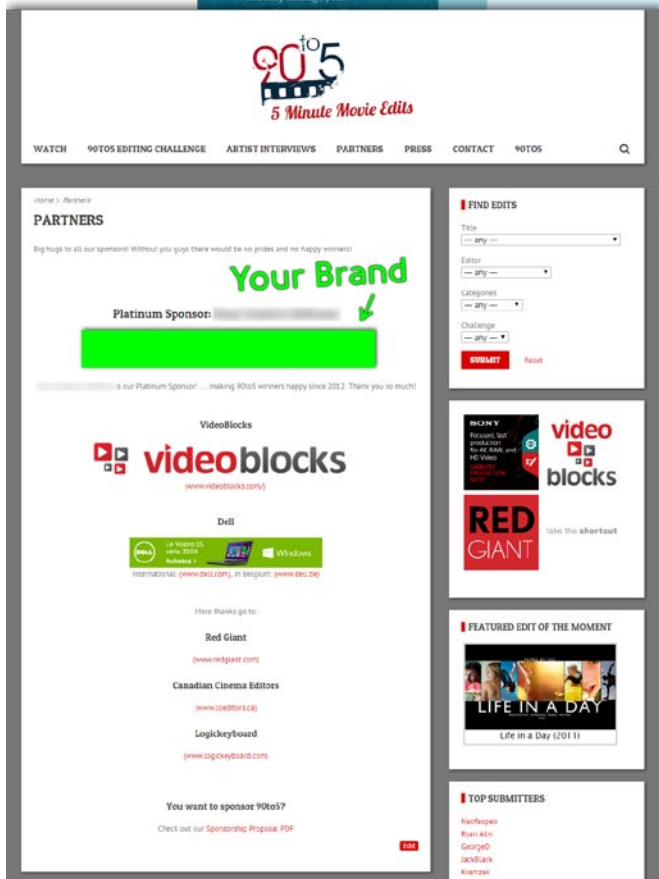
90to5
5 Minute Movie Edits

WATCH 90TO5 EDITING CHALLENGE ARTIST INTERVIEWS PARTNERS PRESS CONTACT 90TO5

Home > Partners

PARTNERS

Big hugs to all our sponsors! Without you guys there would be no prizes and no happy winners!

Your Brand

Platinum Sponsor: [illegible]

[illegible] is our Platinum Sponsor ... making 90to5 winners happy since 2012. Thank you so much!

VideoBlocks

videoblocks

(www.videoblocks.com/)

Dell

Le Vostro 15 série 3000 Achetez Windows

International: (www.dell.com), in Belgium: (www.dell.be)

More thanks go to:

Red Giant

(www.redgiant.com)

Canadian Cinema Editors

(www.cceditors.ca)

Logickeyboard

(www.logickeyboard.com)

You want to sponsor 90to5?

Check out our Sponsorship Proposal PDF

Edit

FIND EDITS

Title
— any —

Editor
— any —

Categories
— any —

Challenge
— any —

SUBMIT Reset

SONY
Focused, fast production for 4K RAW, and HD Video

video blocks

RED GIANT

take the shortcut

FEATURED EDIT OF THE MOMENT

LIFE IN A DAY

Life in a Day (2011)

TOP SUBMITTERS

Neoteopeo
Ryan Ain
GeorgeD
JackBlack
Kremzak